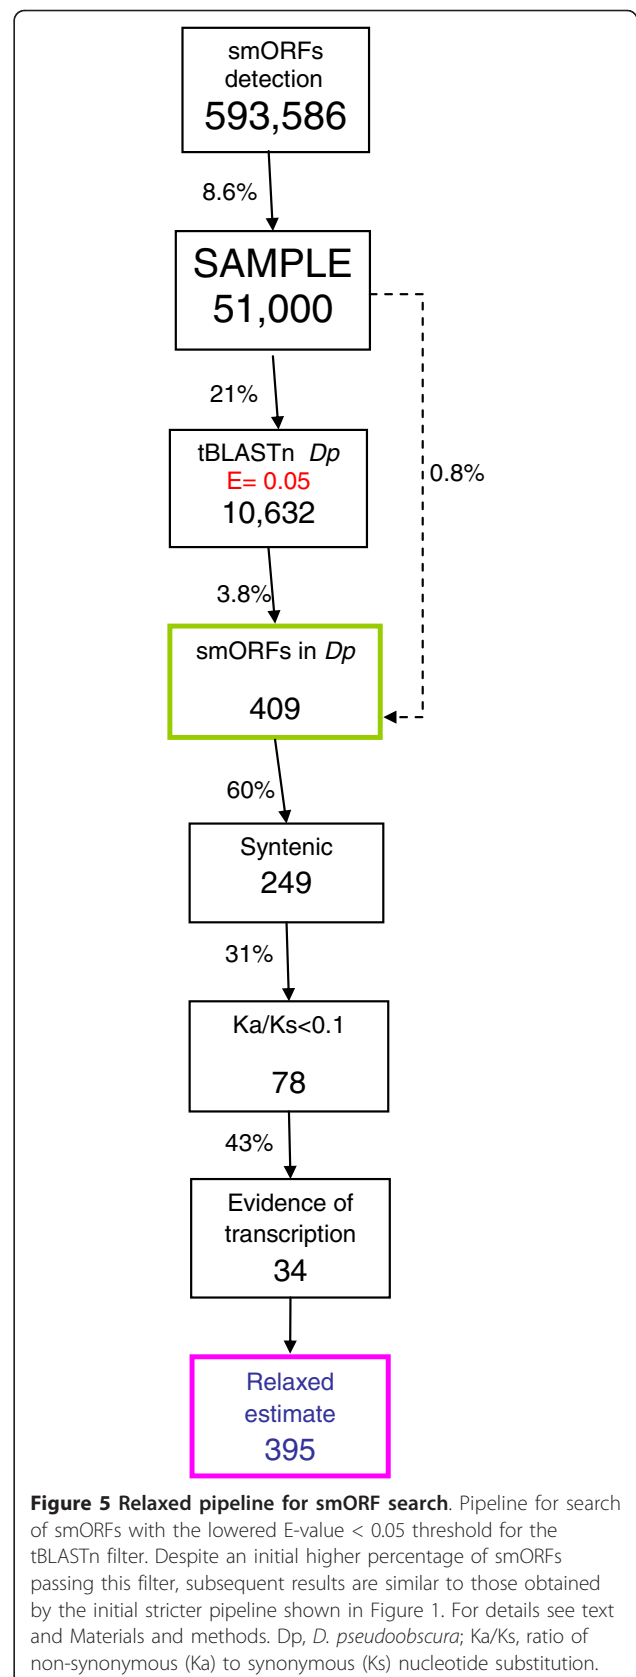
smORFs detection
593,586

8.6%

SAMPLE
51,000

21%

0.8%

tBLASTn *Dp*
E= 0.05
10,632

3.8%

smORFs in *Dp*

409

60%

Syntenic
249

31%

Ka/Ks<0.1

78

43%

Evidence of transcription
34

Relaxed estimate
395

**Figure 5 Relaxed pipeline for smORF search**. Pipeline for search of smORFs with the lowered E-value < 0.05 threshold for the tBLASTn filter. Despite an initial higher percentage of smORFs passing this filter, subsequent results are similar to those obtained by the initial stricter pipeline shown in Figure 1. For details see text and Materials and methods. Dp, *D. pseudoobscura*; Ka/Ks, ratio of non-synonymous (Ka) to synonymous (Ks) nucleotide substitution.